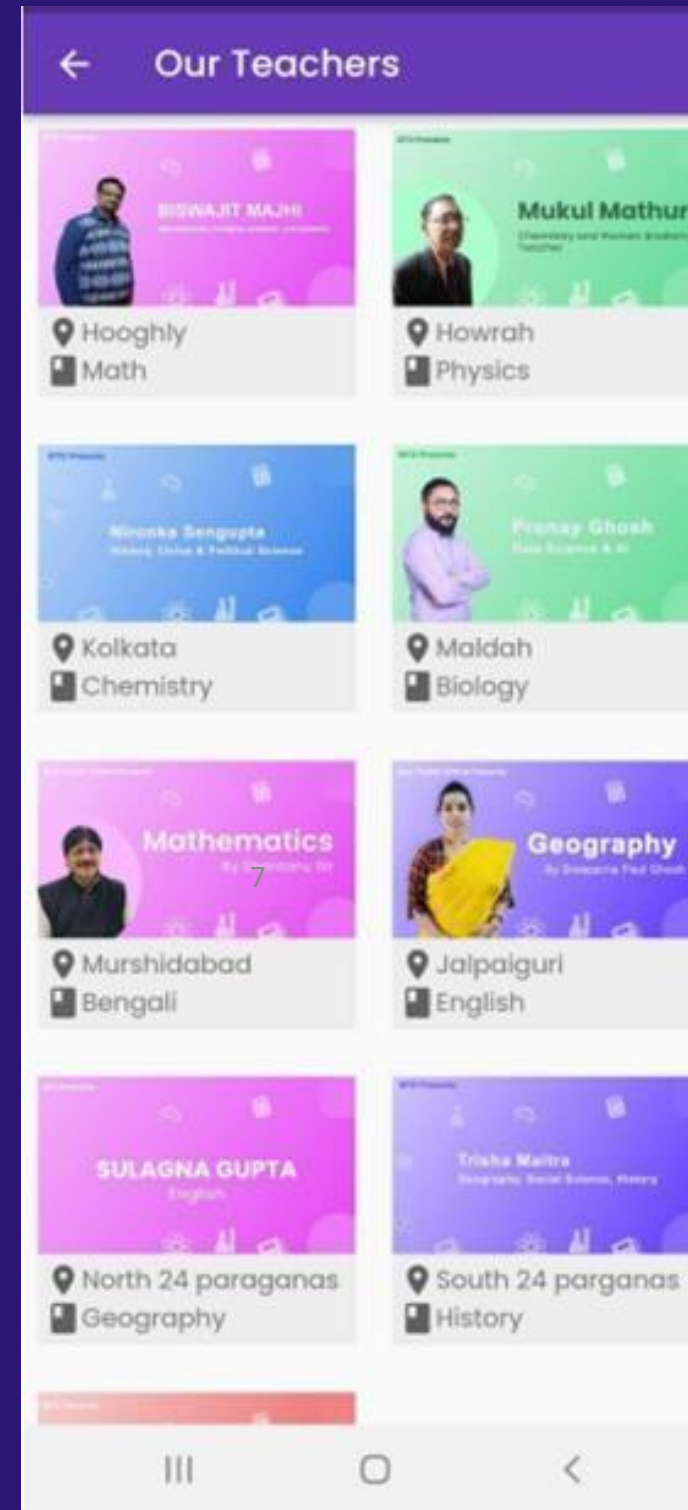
← Our Teachers

BISWAJIT MAJHI
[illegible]
Hooghly
Math

Mukul Mathur
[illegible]
Howrah
Physics

Nironka Sengupta
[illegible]
Kolkata
Chemistry

Pranay Ghosh
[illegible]
Maldah
Biology

Mathematics
By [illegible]
7
Murshidabad
Bengali

Geography
By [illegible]
Jalpaiguri
English

SULAGNA GUPTA
English
North 24 paraganas
Geography

Trisha Maitra
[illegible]
South 24 parganas
History

III ○ <